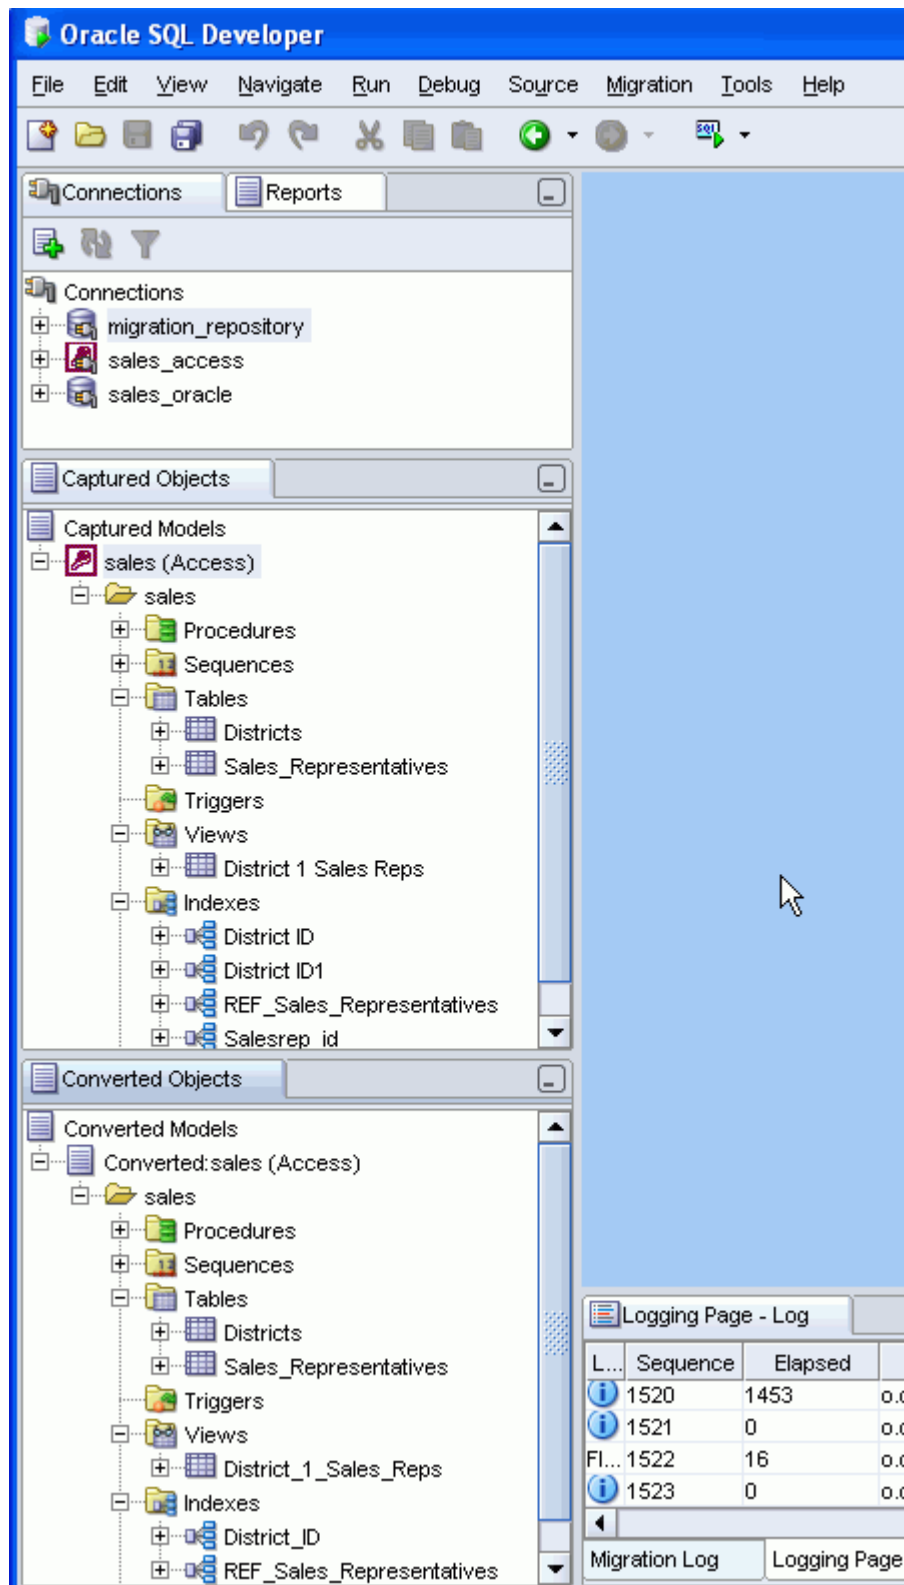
Oracle SQL Developer

File Edit View Navigate Run Debug Source Migration Tools Help

Connections Reports

Connections
migration_repository
sales_access
sales_oracle

Captured Objects

Captured Models
sales (Access)
sales
Procedures
Sequences
Tables
Districts
Sales_Representatives
Triggers
Views
District 1 Sales Reps
Indexes
District ID
District ID1
REF_Sales_Representatives
Salesrep_id

Converted Objects

Converted Models
Converted:sales (Access)
sales
Procedures
Sequences
Tables
Districts
Sales_Representatives
Triggers
Views
District_1_Sales_Reps
Indexes
District_ID
REF_Sales_Representatives

Logging Page - Log

| L... | Sequence | Elapsed | |
|---|---|---|---|
| | 1520 | 1453 | 0.( |
| | 1521 | 0 | 0.( |
| Fl... | 1522 | 16 | 0.( |
| | 1523 | 0 | 0.( |

Migration Log Logging Page